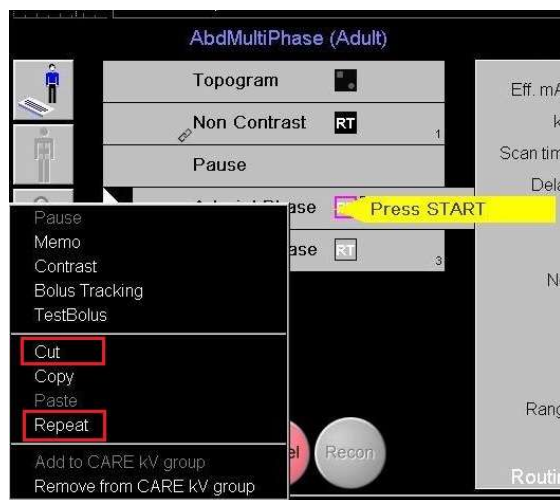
AbdMultiPhase (Adult)

Topogram

Non Contrast RT 1

Pause

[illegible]ase RT Press START

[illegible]ase RT 3

Pause
Memo
Contrast
Bolus Tracking
TestBolus
Cut
Copy
Paste
Repeat
Add to CARE kV group
Remove from CARE kV group

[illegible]el Recon

Eff. mA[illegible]
k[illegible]
Scan tim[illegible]
Dela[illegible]
N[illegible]
Rang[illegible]
Routi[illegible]